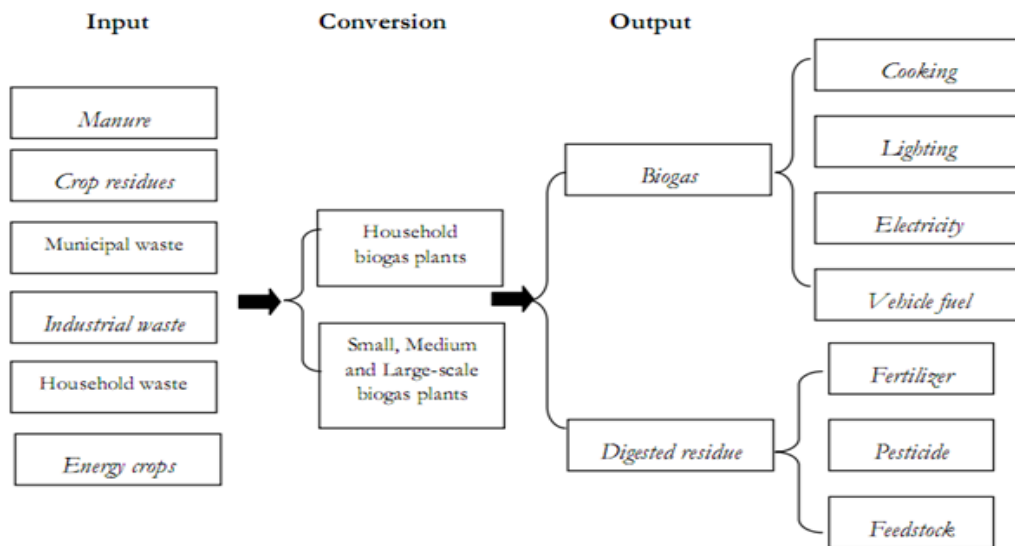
Input

Conversion

Output

Manure

Crop residues

Municipal waste

Industrial waste

Household waste

Energy crops

Household biogas plants

Small, Medium and Large-scale biogas plants

Biogas

Digested residue

Cooking

Lighting

Electricity

Vehicle fuel

Fertilizer

Pesticide

Feedstock